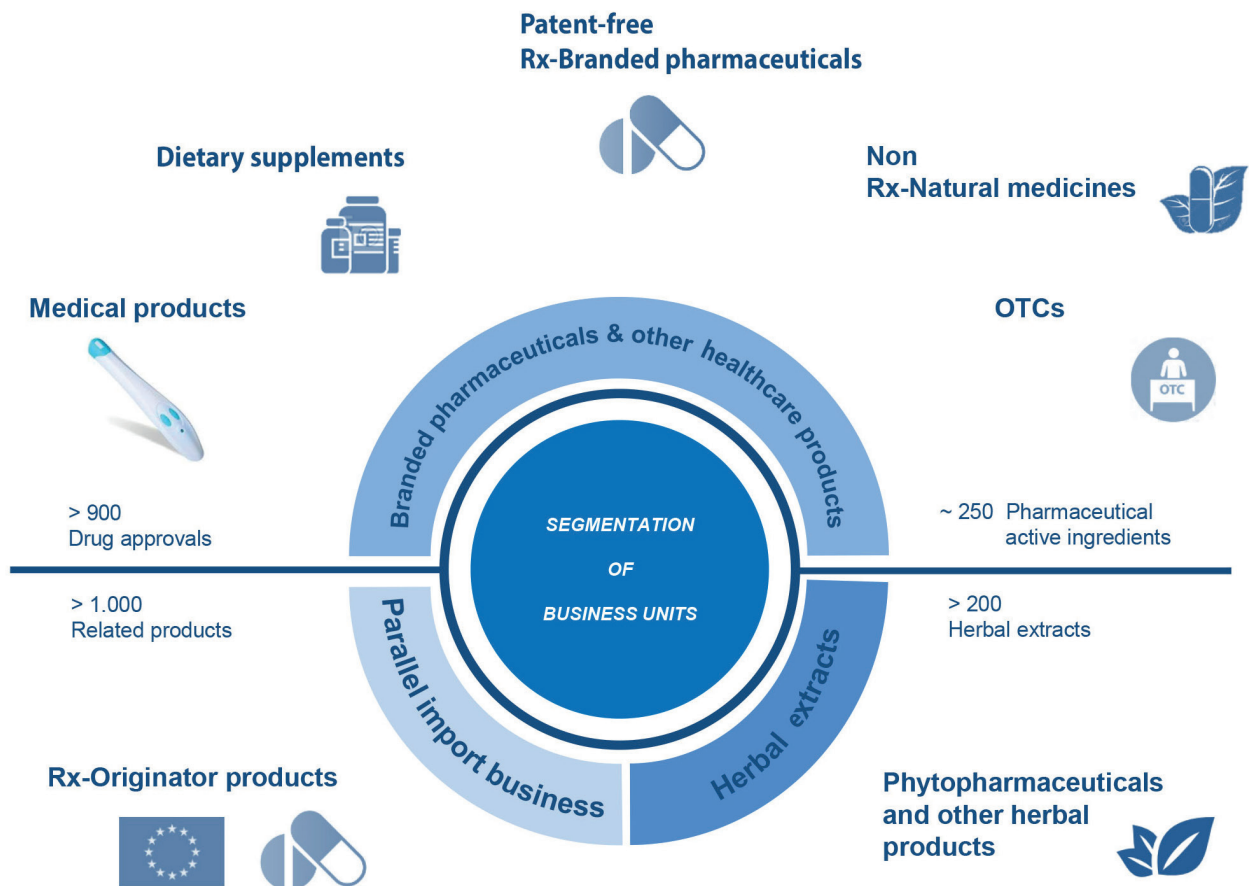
Patent-free
Rx-Branded pharmaceuticals

Dietary supplements

Non
Rx-Natural medicines

Medical products

OTCs

OTC

Branded pharmaceuticals & other healthcare products

SEGMENTATION
OF
BUSINESS UNITS

> 900
Drug approvals

~ 250 Pharmaceutical active ingredients

> 1.000
Related products

> 200
Herbal extracts

Parallel import business

Herbal extracts

Rx-Originator products

Phytopharmaceuticals and other herbal products